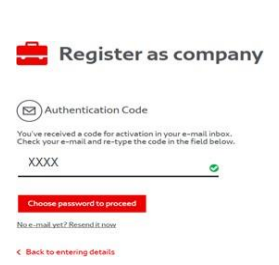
Register as company

Authentication Code

You've received a code for activation in your e-mail inbox. Check your e-mail and re-type the code in the field below.

XXXX

Choose password to proceed

No e-mail yet? Resend it now

< Back to entering details